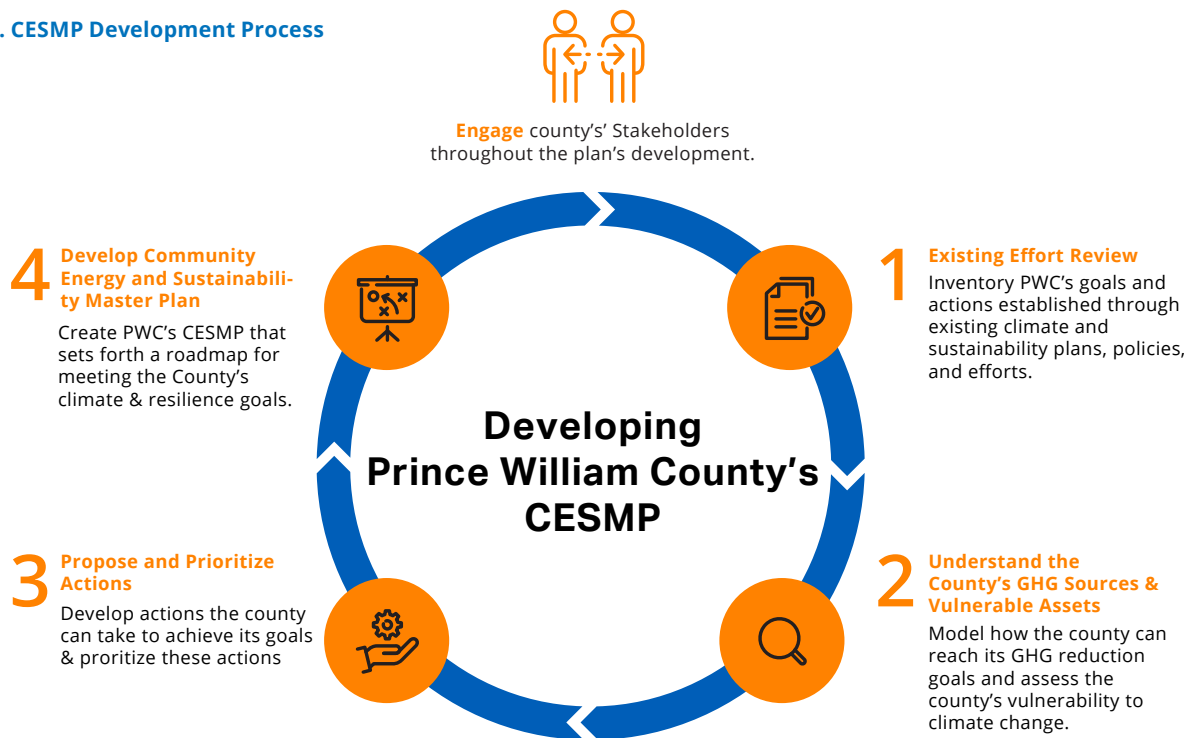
. CESMP Development Process

Engage county's' Stakeholders throughout the plan's development.

4 Develop Community Energy and Sustainability Master Plan

Create PWC's CESMP that sets forth a roadmap for meeting the County's climate & resilience goals.

1 Existing Effort Review

Inventory PWC's goals and actions established through existing climate and sustainability plans, policies, and efforts.

Developing Prince William County's CESMP

3 Propose and Prioritize Actions

Develop actions the county can take to achieve its goals & proritize these actions

2 Understand the County's GHG Sources & Vulnerable Assets

Model how the county can reach its GHG reduction goals and assess the county's vulnerability to climate change.